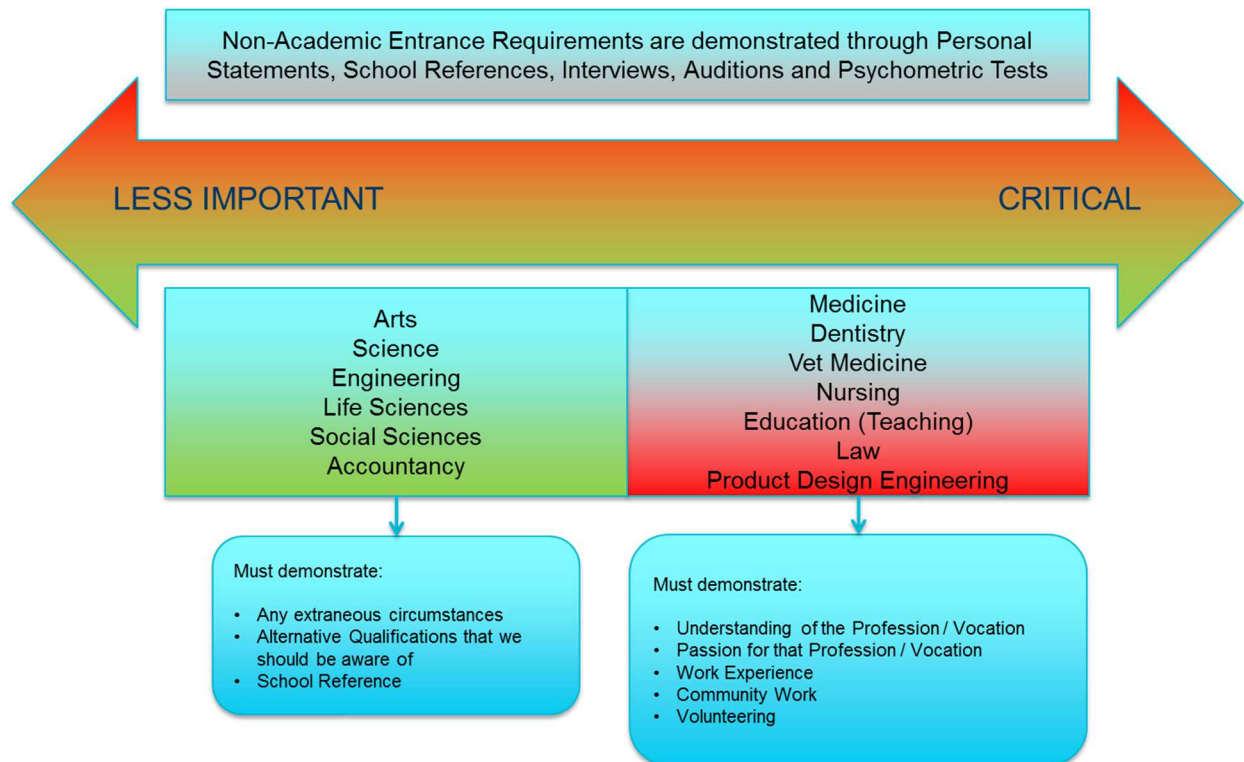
Non-Academic Entrance Requirements are demonstrated through Personal Statements, School References, Interviews, Auditions and Psychometric Tests

LESS IMPORTANT

CRITICAL

Arts
Science
Engineering
Life Sciences
Social Sciences
Accountancy

Medicine
Dentistry
Vet Medicine
Nursing
Education (Teaching)
Law
Product Design Engineering

Must demonstrate:

• Any extraneous circumstances
• Alternative Qualifications that we should be aware of
• School Reference

Must demonstrate:

• Understanding of the Profession / Vocation
• Passion for that Profession / Vocation
• Work Experience
• Community Work
• Volunteering